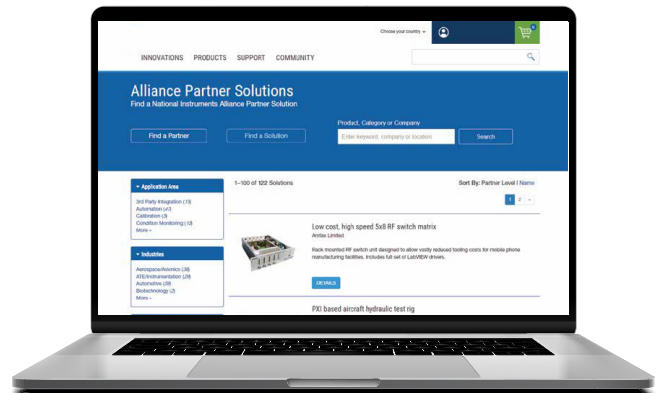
Choose your country ⌄

0

INNOVATIONS PRODUCTS SUPPORT COMMUNITY

Alliance Partner Solutions
Find a National Instruments Alliance Partner Solution

Find a Partner
Find a Solution
Product, Category or Company
Enter keyword, company or location
Search

▾ Application Area
3rd Party Integration (13)
Automation (41)
Calibration (3)
Condition Monitoring (12)
More »

▾ Industries
Aerospace/Avionics (38)
ATE/Instrumentation (28)
Automotive (28)
Biotechnology (2)
More »

1–100 of 122 Solutions

Sort By: Partner Level | Name

1 2 »

Low cost, high speed 5x8 RF switch matrix
Amtex Limited

Rack mounted RF switch unit designed to allow vastly reduced tooling costs for mobile phone manufacturing facilities. Includes full set of LabVIEW drivers.

DETAILS

PXI based aircraft hydraulic test rig